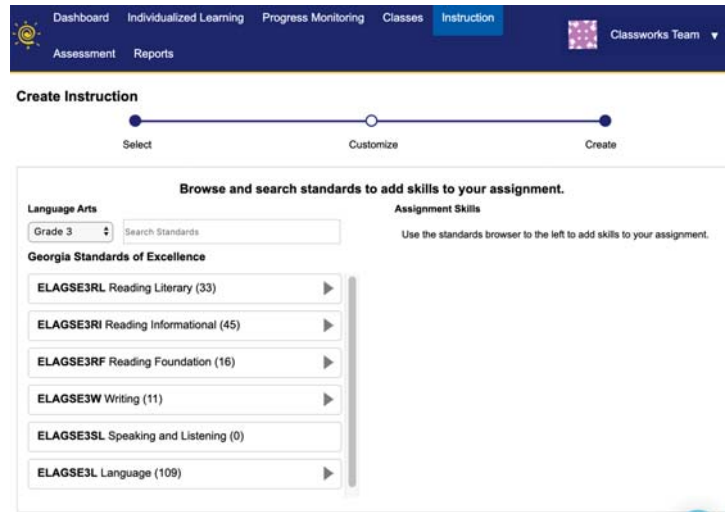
Dashboard Individualized Learning Progress Monitoring Classes Instruction
Assessment Reports

Classworks Team

Create Instruction

Select
Customize
Create

Browse and search standards to add skills to your assignment.

Language Arts

Grade 3

Search Standards

Georgia Standards of Excellence

**ELAGSE3RL** Reading Literary (33)

**ELAGSE3RI** Reading Informational (45)

**ELAGSE3RF** Reading Foundation (16)

**ELAGSE3W** Writing (11)

**ELAGSE3SL** Speaking and Listening (0)

**ELAGSE3L** Language (109)

Assignment Skills

Use the standards browser to the left to add skills to your assignment.